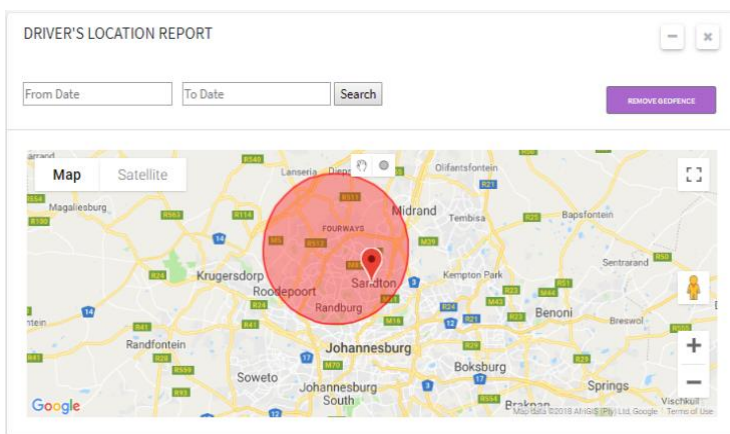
DRIVER'S LOCATION REPORT

From Date
To Date
Search

REMOVE GEOFENCE

Map
Satellite

arrand
R548
Lanseria
Diep
Olifantsfontein
R21
R554
Magaliesburg
R563
R114
R511
Midrand
Tembisa
R25
Bapsfontein
R114
FOURWAYS
M39
R50
R24
Krugersdorp
M5
R512
M81
Kempton Park
Sentrarand
Roodepoort
R24
Sandton
R24
R21
M44
R51
Randburg
M18
R23
Benoni
Breswol
R41
Randfontein
Johannesburg
R29
R28
Boksburg
R558
M70
Soweto
Johannesburg South
Springs
Brakpan
Vischkuil
Google
Map data ©2018 AfriGIS (Pty) Ltd, Google
Terms of Use